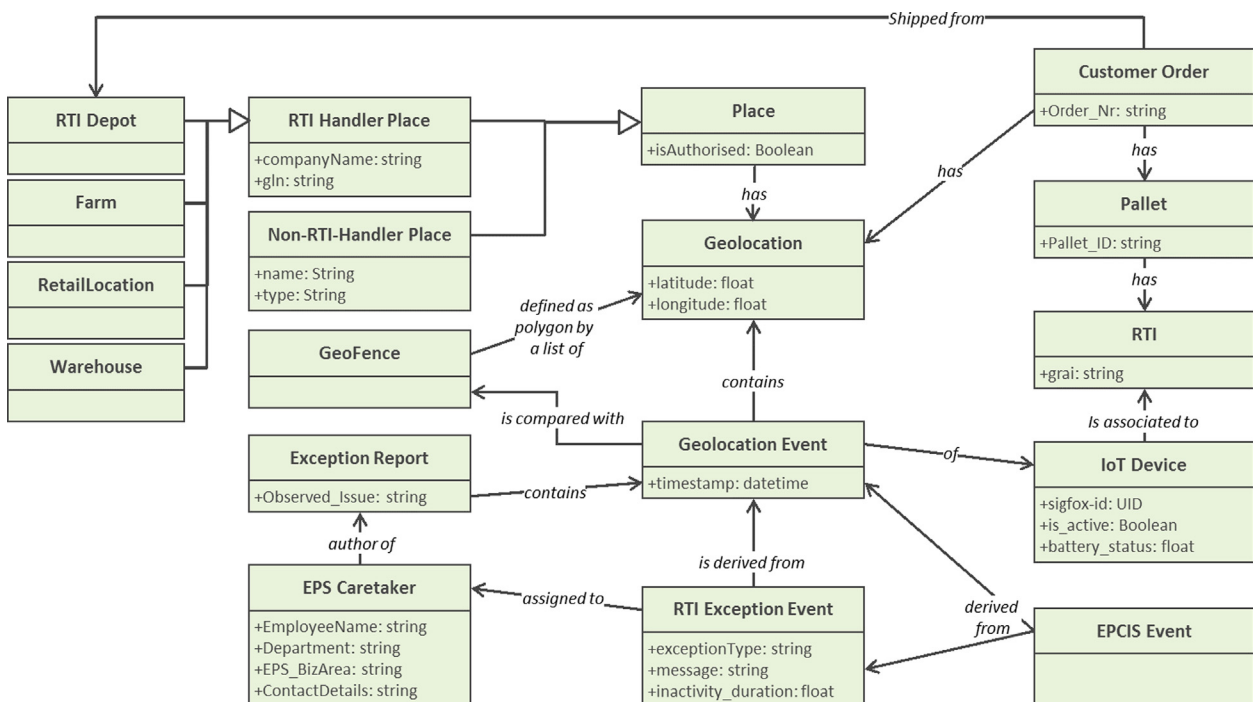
Shipped from

Customer Order
+Order_Nr: string

has

Pallet
+Pallet_ID: string

has

RTI
+grai: string

Is associated to

IoT Device
+sigfox-id: UID
+is_active: Boolean
+battery_status: float

RTI Depot

Farm

RetailLocation

Warehouse

RTI Handler Place
+companyName: string
+gln: string

Non-RTI-Handler Place
+name: String
+type: String

Place
+isAuthorised: Boolean

has

has

Geolocation
+latitude: float
+longitude: float

defined as polygon by a list of

GeoFence

contains

is compared with

Geolocation Event
+timestamp: datetime

of

Exception Report
+Observed_Issue: string

contains

author of

EPS Caretaker
+EmployeeName: string
+Department: string
+EPS_BizArea: string
+ContactDetails: string

assigned to

is derived from

RTI Exception Event
+exceptionType: string
+message: string
+inactivity_duration: float

derived from

EPCIS Event